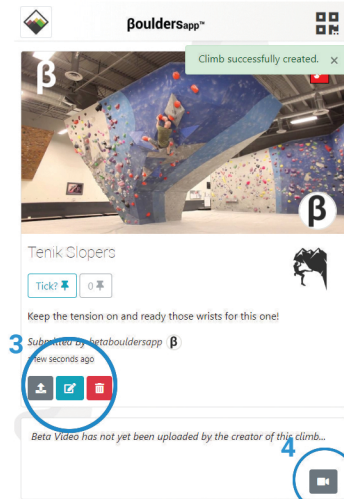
βouldersapp™

Climb successfully created. ×

β

β

Tenik Slopers

Tick?

0

Keep the tension on and ready those wrists for this one!

3

Submitted by betabouldersapp β

few seconds ago

Beta Video has not yet been uploaded by the creator of this climb...

4